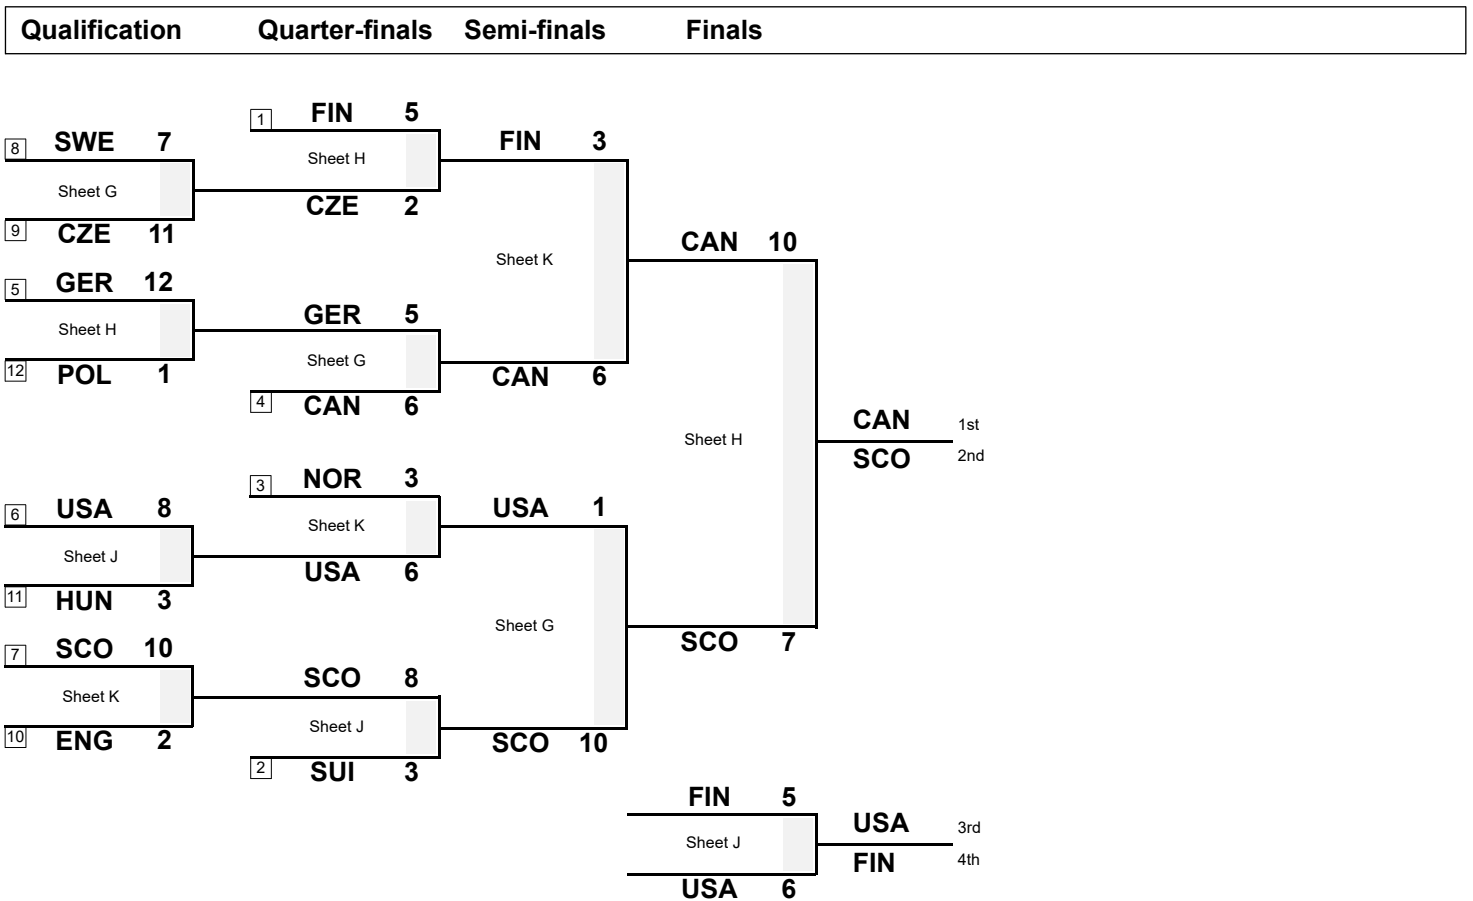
Qualification Quarter-finals Semi-finals Finals

8 SWE 7
Sheet G
9 CZE 11

5 GER 12
Sheet H
12 POL 1

6 USA 8
Sheet J
11 HUN 3

7 SCO 10
Sheet K
10 ENG 2

1 FIN 5
Sheet H
CZE 2

GER 5
Sheet G
4 CAN 6

3 NOR 3
Sheet K
USA 6

SCO 8
Sheet J
2 SUI 3

FIN 3
Sheet K
CAN 6

USA 1
Sheet G
SCO 10

CAN 10
Sheet H
SCO 7

CAN 1st
SCO 2nd

FIN 5
Sheet J
USA 6

USA 3rd
FIN 4th